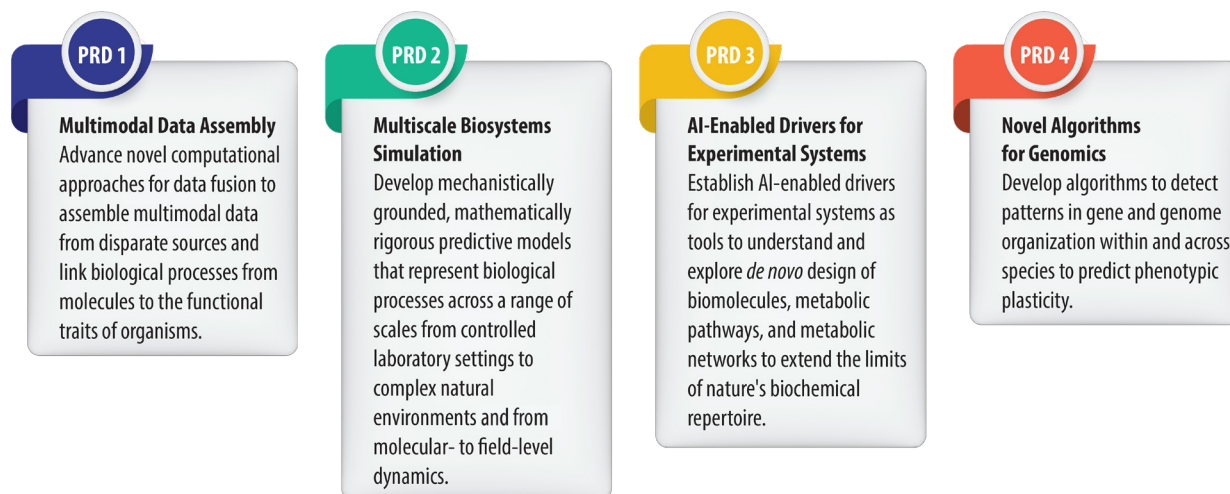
PRD 1

Multimodal Data Assembly
Advance novel computational approaches for data fusion to assemble multimodal data from disparate sources and link biological processes from molecules to the functional traits of organisms.

PRD 2

Multiscale Biosystems Simulation
Develop mechanistically grounded, mathematically rigorous predictive models that represent biological processes across a range of scales from controlled laboratory settings to complex natural environments and from molecular- to field-level dynamics.

PRD 3

AI-Enabled Drivers for Experimental Systems
Establish AI-enabled drivers for experimental systems as tools to understand and explore de novo design of biomolecules, metabolic pathways, and metabolic networks to extend the limits of nature's biochemical repertoire.

PRD 4

Novel Algorithms for Genomics
Develop algorithms to detect patterns in gene and genome organization within and across species to predict phenotypic plasticity.